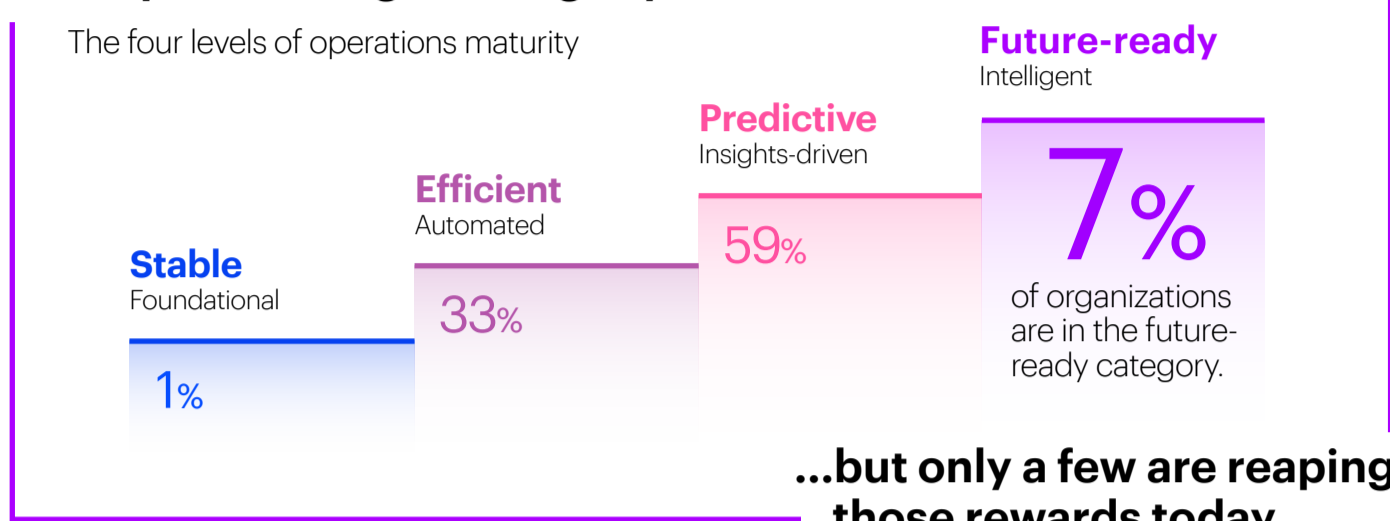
The four levels of operations maturity

Stable
Foundational

1%

Efficient
Automated

33%

Predictive
Insights-driven

59%

Future-ready
Intelligent

7%
of organizations are in the future-ready category.

...but only a few are reaping
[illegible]